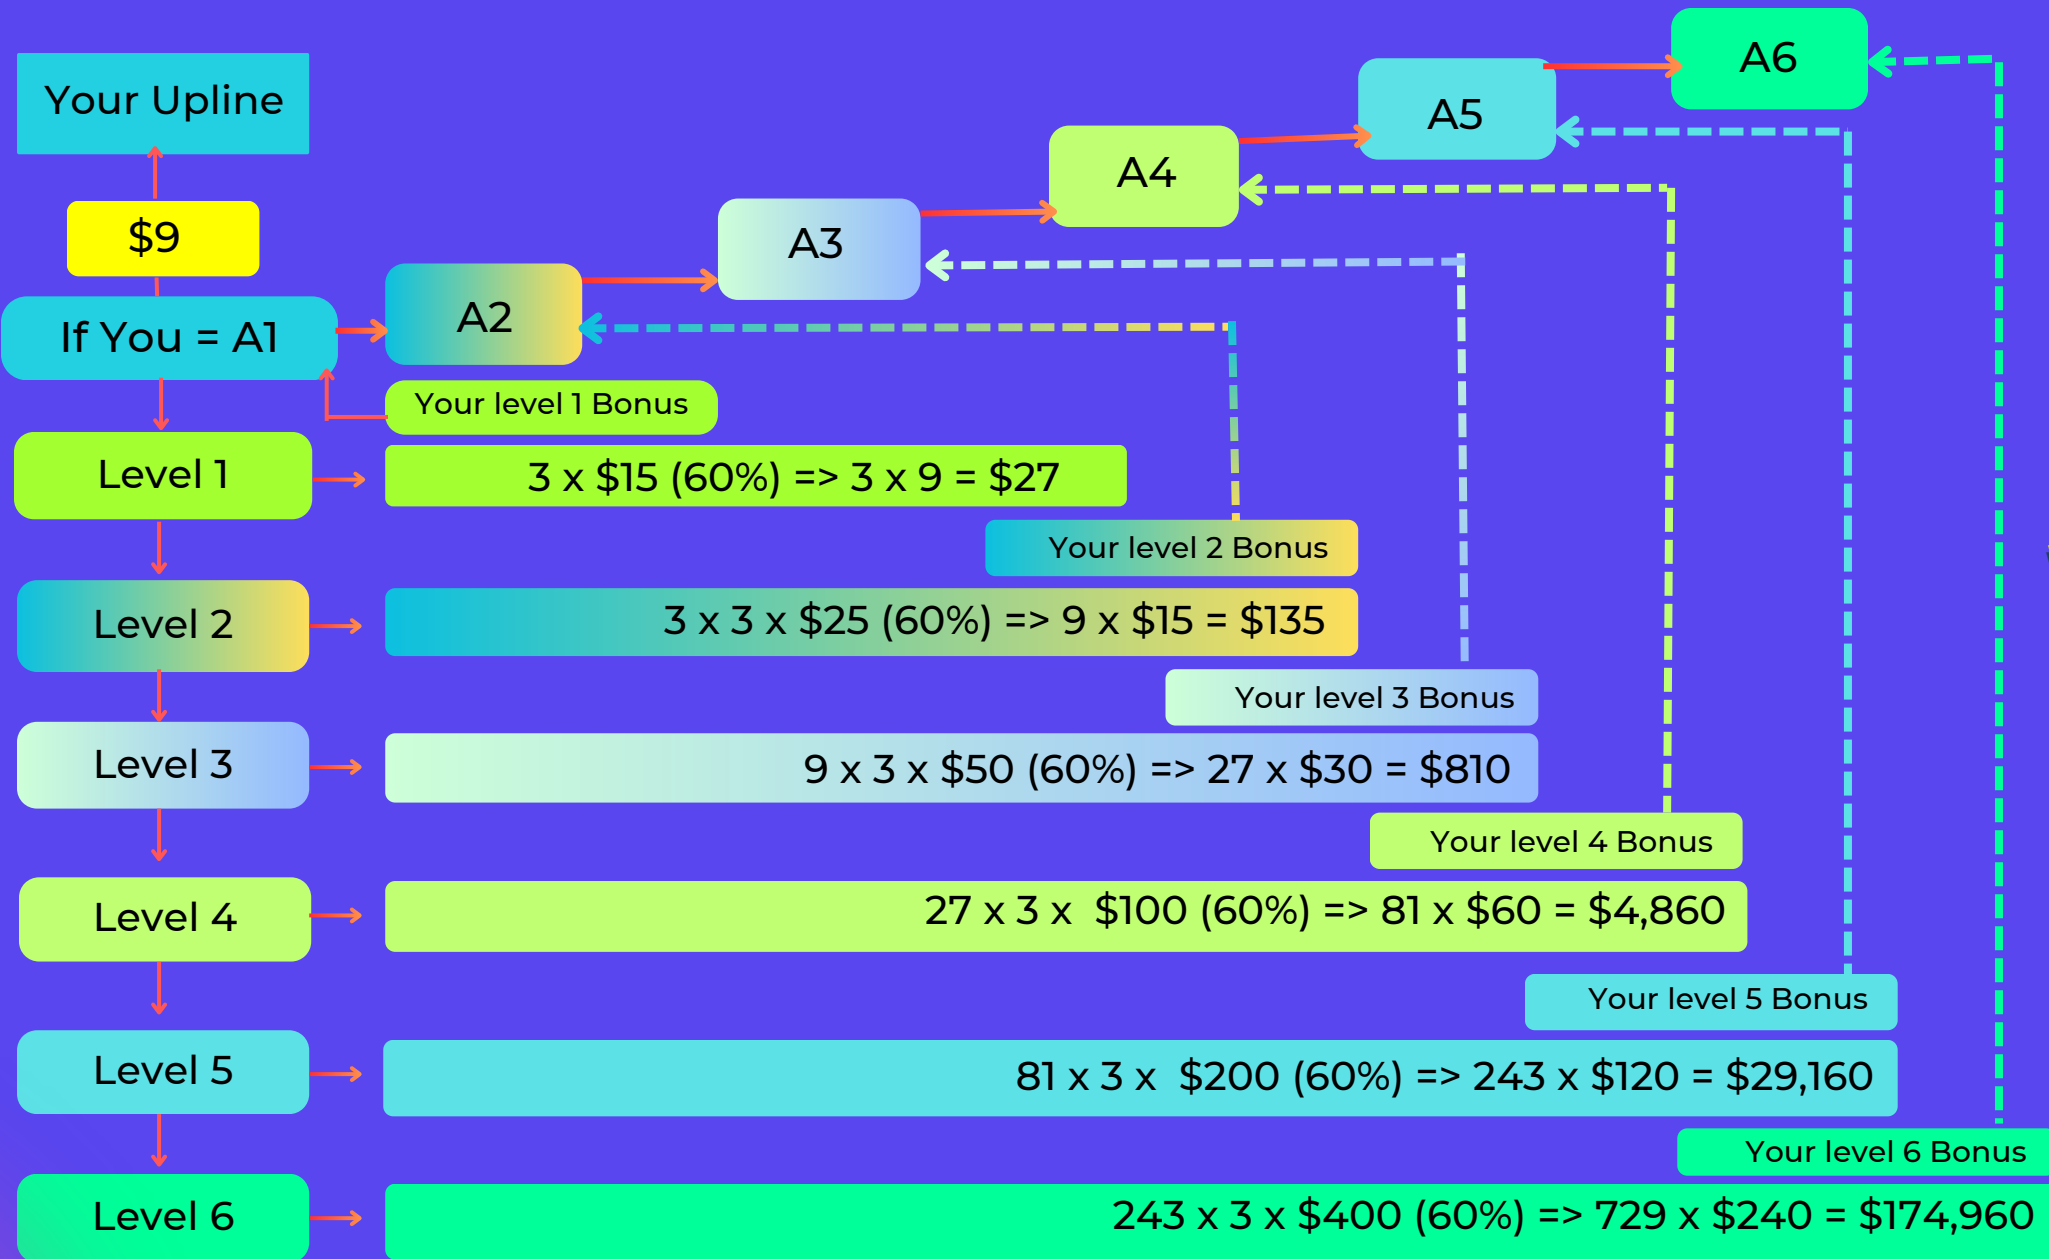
Your Upline

$9

If You = A1

A2

A3

A4

A5

A6

Your level 1 Bonus

Level 1

3 x $15 (60%) => 3 x 9 = $27

Your level 2 Bonus

Level 2

3 x 3 x $25 (60%) => 9 x $15 = $135

Your level 3 Bonus

Level 3

9 x 3 x $50 (60%) => 27 x $30 = $810

Your level 4 Bonus

Level 4

27 x 3 x $100 (60%) => 81 x $60 = $4,860

Your level 5 Bonus

Level 5

81 x 3 x $200 (60%) => 243 x $120 = $29,160

Your level 6 Bonus

Level 6

243 x 3 x $400 (60%) => 729 x $240 = $174,960